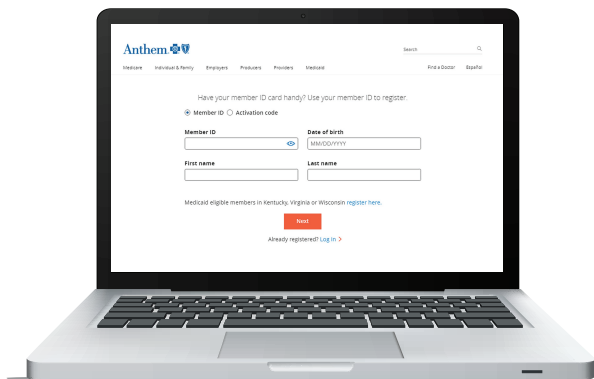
Anthem

Search

Medicare Individual & Family Employers Producers Providers Medicaid

Find a Doctor Español

Have your member ID card handy? Use your member ID to register.

Member ID Activation code

Member ID

Date of birth

MM/DD/YYYY

First name

Last name

Medicaid eligible members in Kentucky, Virginia or Wisconsin register here.

Next

Already registered? Log in >